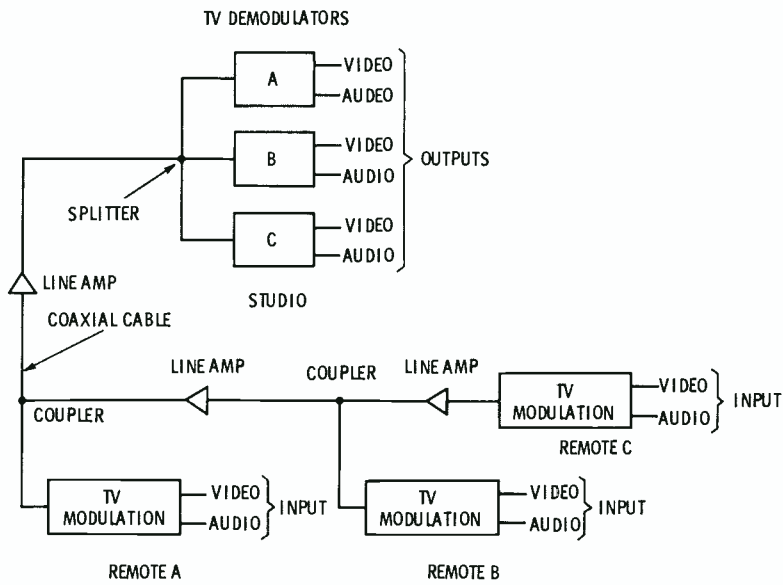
TV DEMODULATORS

A
VIDEO
AUDEO

B
VIDEO
AUDIO

OUTPUTS

SPLITTER

C
VIDEO
AUDIO

LINE AMP

STUDIO

COAXIAL CABLE

LINE AMP

COUPLER

LINE AMP

TV MODULATION
VIDEO
AUDIO
INPUT

REMOTE C

COUPLER

TV MODULATION
VIDEO
AUDIO
INPUT

TV MODULATION
VIDEO
AUDIO
INPUT

REMOTE A

REMOTE B